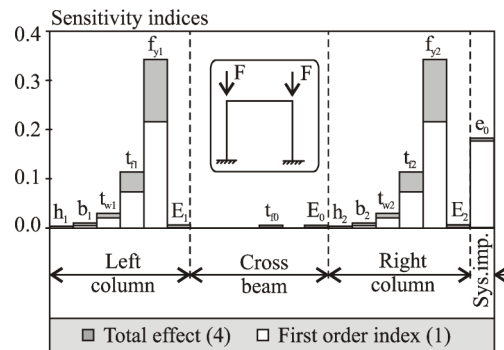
Sensitivity indices

0.4
0.3
0.2
0.1
0.0

$h_1$ $b_1$ $t_{w1}$ $t_{f1}$ $f_{y1}$ $E_1$

F F

$t_{f0}$ $E_0$

$h_2$ $b_2$ $t_{w2}$ $t_{f2}$ $f_{y2}$ $E_2$

$e_0$

Left column

Cross beam

Right column

Sys.imp.

Total effect (4) First order index (1)